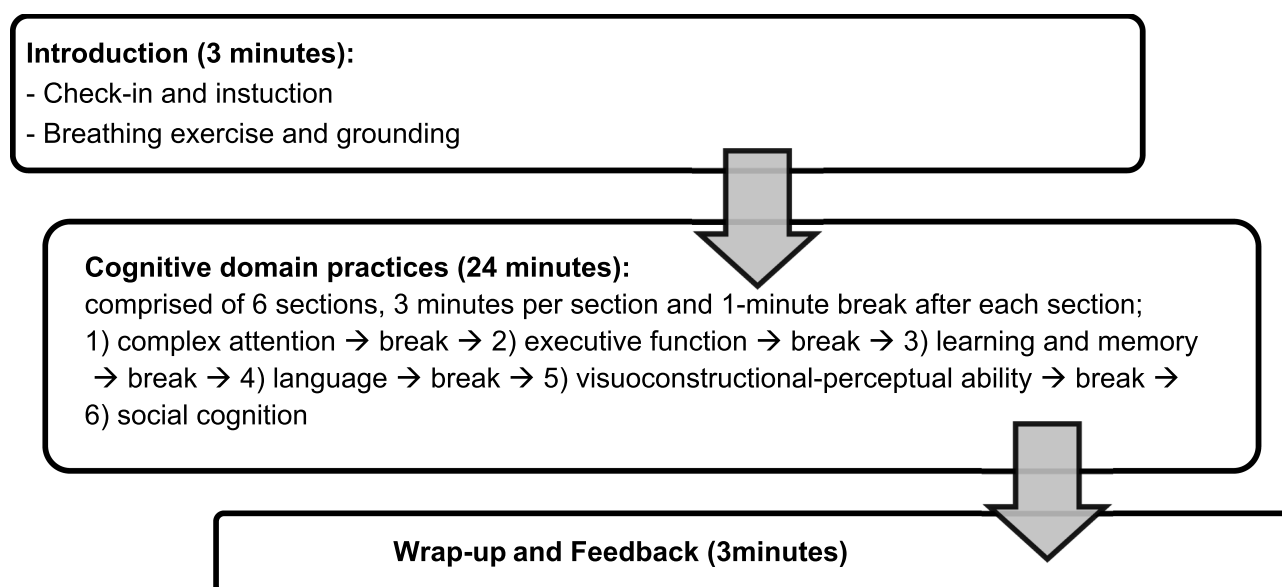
**Introduction (3 minutes):**
- Check-in and instuction
- Breathing exercise and grounding

**Cognitive domain practices (24 minutes):**
comprised of 6 sections, 3 minutes per section and 1-minute break after each section;
1) complex attention → break → 2) executive function → break → 3) learning and memory → break → 4) language → break → 5) visuoconstructional-perceptual ability → break → 6) social cognition

**Wrap-up and Feedback (3minutes)**